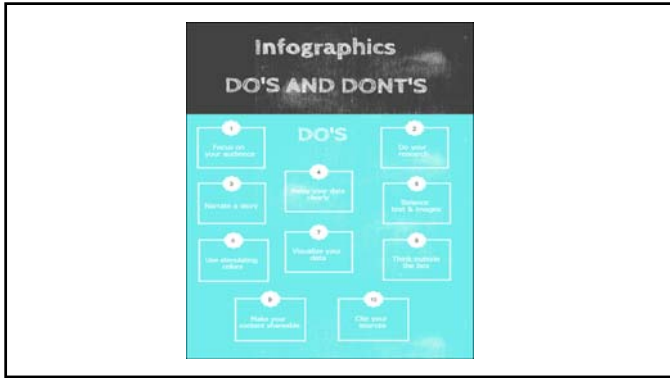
Infographics

DO'S AND DONT'S

DO'S

1
Focus on your audience

2
Do your research

3
Narrate a story

4
Relay your data clearly

5
Balance text & images

6
Use stimulating colors

7
Visualize your data

8
Think outside the box

9
Make your content shareable

10
Cite your sources